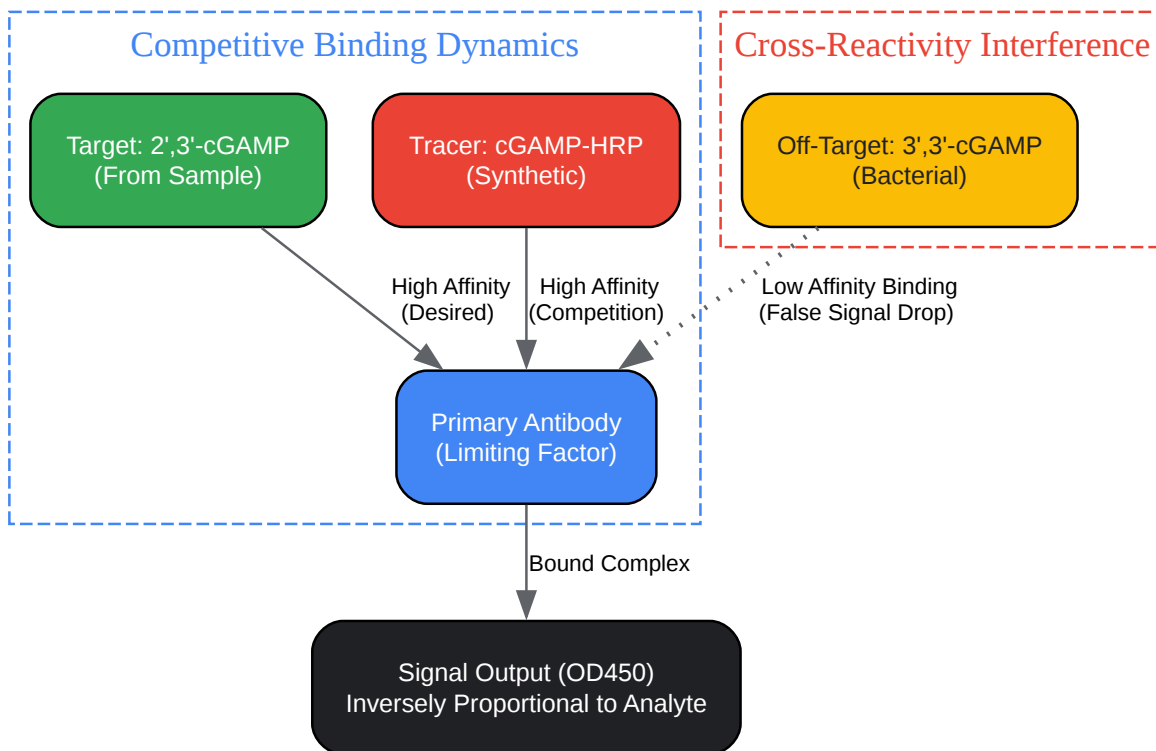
Competitive Binding Dynamics

Cross-Reactivity Interference

Target: 2',3'-cGAMP
(From Sample)

Tracer: cGAMP-HRP
(Synthetic)

Off-Target: 3',3'-cGAMP
(Bacterial)

High Affinity
(Desired)

High Affinity
(Competition)

Low Affinity Binding
(False Signal Drop)

Primary Antibody
(Limiting Factor)

Bound Complex

Signal Output (OD450)
Inversely Proportional to Analyte